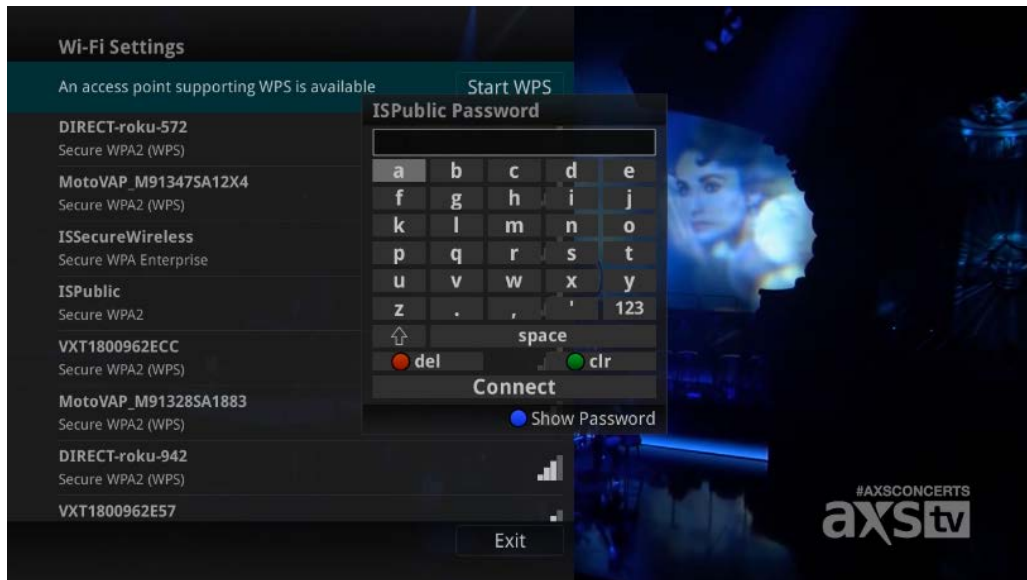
Wi-Fi Settings

An access point supporting WPS is available

Start WPS

DIRECT-roku-572
Secure WPA2 (WPS)

MotoVAP_M91347SA12X4
Secure WPA2 (WPS)

ISSecureWireless
Secure WPA Enterprise

ISPublic
Secure WPA2

VXT1800962ECC
Secure WPA2 (WPS)

MotoVAP_M91328SA1883
Secure WPA2 (WPS)

DIRECT-roku-942
Secure WPA2 (WPS)

VXT1800962E57

Exit

ISPublic Password

| a | b | c | d | e |
|---|---|---|---|---|
| f | g | h | i | j |
| k | l | m | n | o |
| p | q | r | s | t |
| u | v | w | x | y |
| z | . | , | ' | 123 |

⇧ space

del clr

Connect

Show Password

#AXSCONCERTS
axs tv